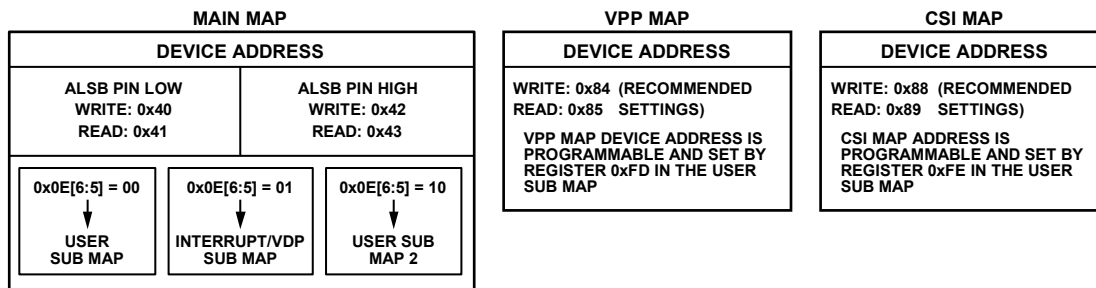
MAIN MAP

DEVICE ADDRESS

ALSB PIN LOW
WRITE: 0x40
READ: 0x41

ALSB PIN HIGH
WRITE: 0x42
READ: 0x43

0x0E[6:5] = 00
USER SUB MAP

0x0E[6:5] = 01
INTERRUPT/VDP SUB MAP

0x0E[6:5] = 10
USER SUB MAP 2

VPP MAP

DEVICE ADDRESS

WRITE: 0x84 (RECOMMENDED
READ: 0x85 SETTINGS)

VPP MAP DEVICE ADDRESS IS PROGRAMMABLE AND SET BY REGISTER 0xFD IN THE USER SUB MAP

CSI MAP

DEVICE ADDRESS

WRITE: 0x88 (RECOMMENDED
READ: 0x89 SETTINGS)

CSI MAP ADDRESS IS PROGRAMMABLE AND SET BY REGISTER 0xFE IN THE USER SUB MAP